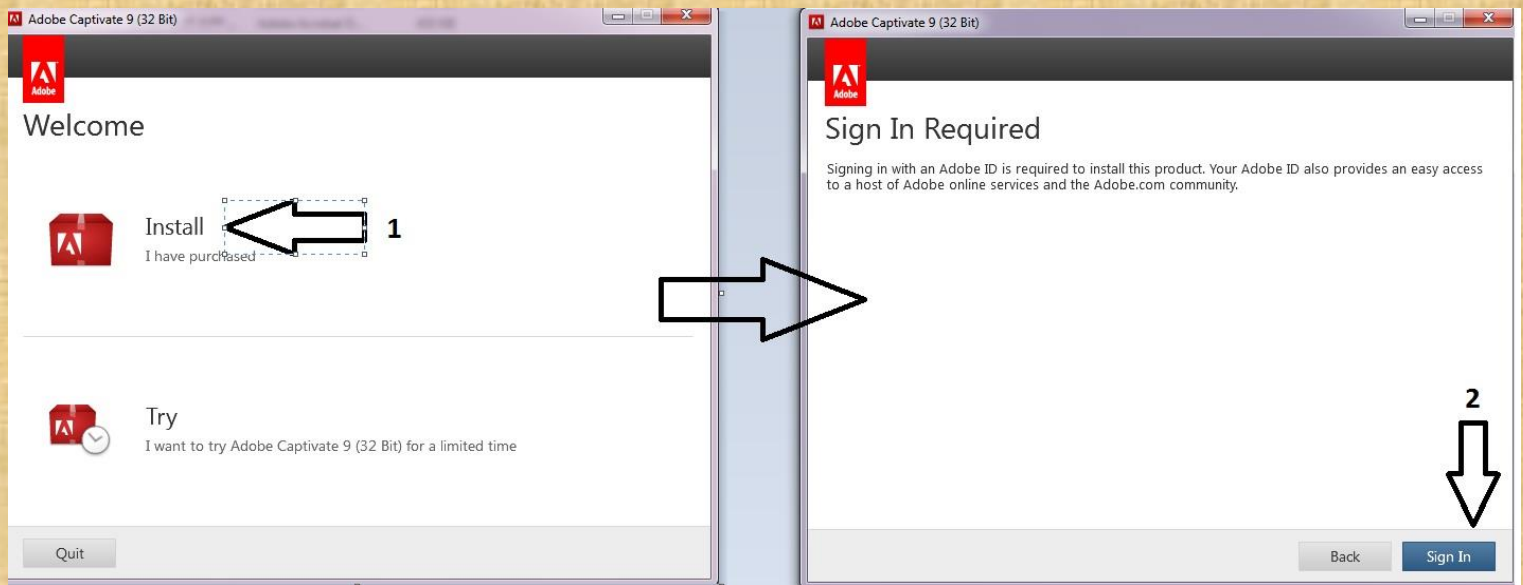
Adobe Captivate 9 (32 Bit)

Adobe

Welcome

Install
I have purchased

1

Try
I want to try Adobe Captivate 9 (32 Bit) for a limited time

Quit

Adobe Captivate 9 (32 Bit)

Adobe

Sign In Required

Signing in with an Adobe ID is required to install this product. Your Adobe ID also provides an easy access to a host of Adobe online services and the Adobe.com community.

2

Back

Sign In